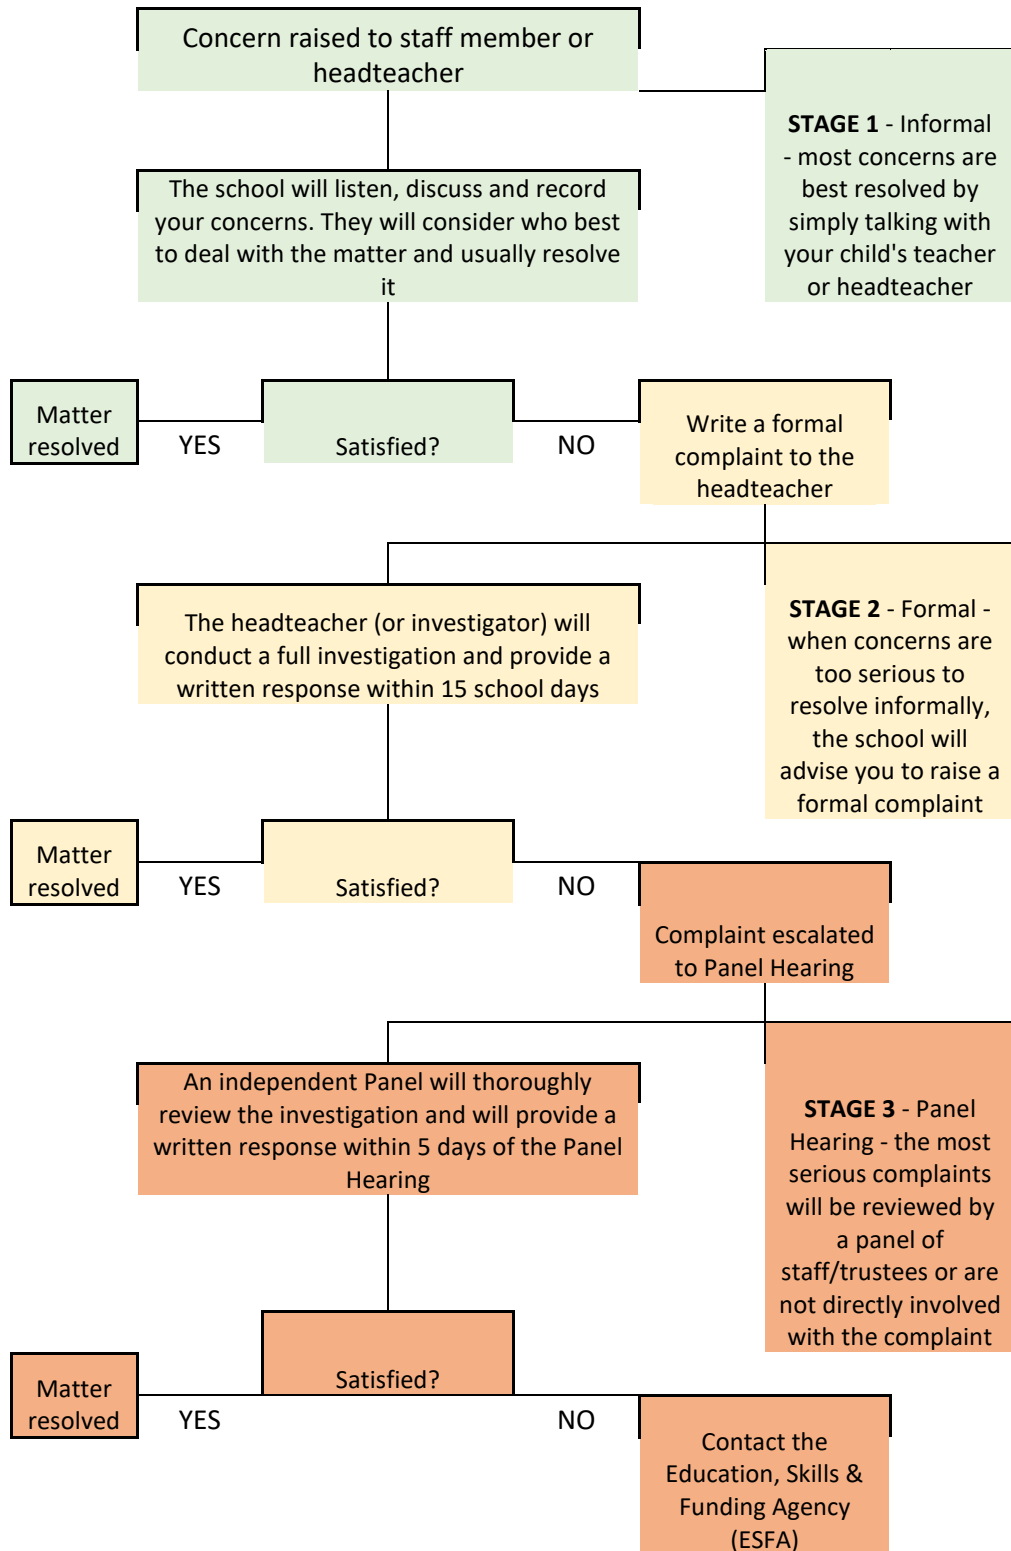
Concern raised to staff member or headteacher

STAGE 1 - Informal - most concerns are best resolved by simply talking with your child's teacher or headteacher

The school will listen, discuss and record your concerns. They will consider who best to deal with the matter and usually resolve it

Matter resolved

YES

Satisfied?

NO

Write a formal complaint to the headteacher

The headteacher (or investigator) will conduct a full investigation and provide a written response within 15 school days

STAGE 2 - Formal - when concerns are too serious to resolve informally, the school will advise you to raise a formal complaint

Matter resolved

YES

Satisfied?

NO

Complaint escalated to Panel Hearing

An independent Panel will thoroughly review the investigation and will provide a written response within 5 days of the Panel Hearing

STAGE 3 - Panel Hearing - the most serious complaints will be reviewed by a panel of staff/trustees or are not directly involved with the complaint

Matter resolved

YES

Satisfied?

NO

Contact the Education, Skills & Funding Agency (ESFA)